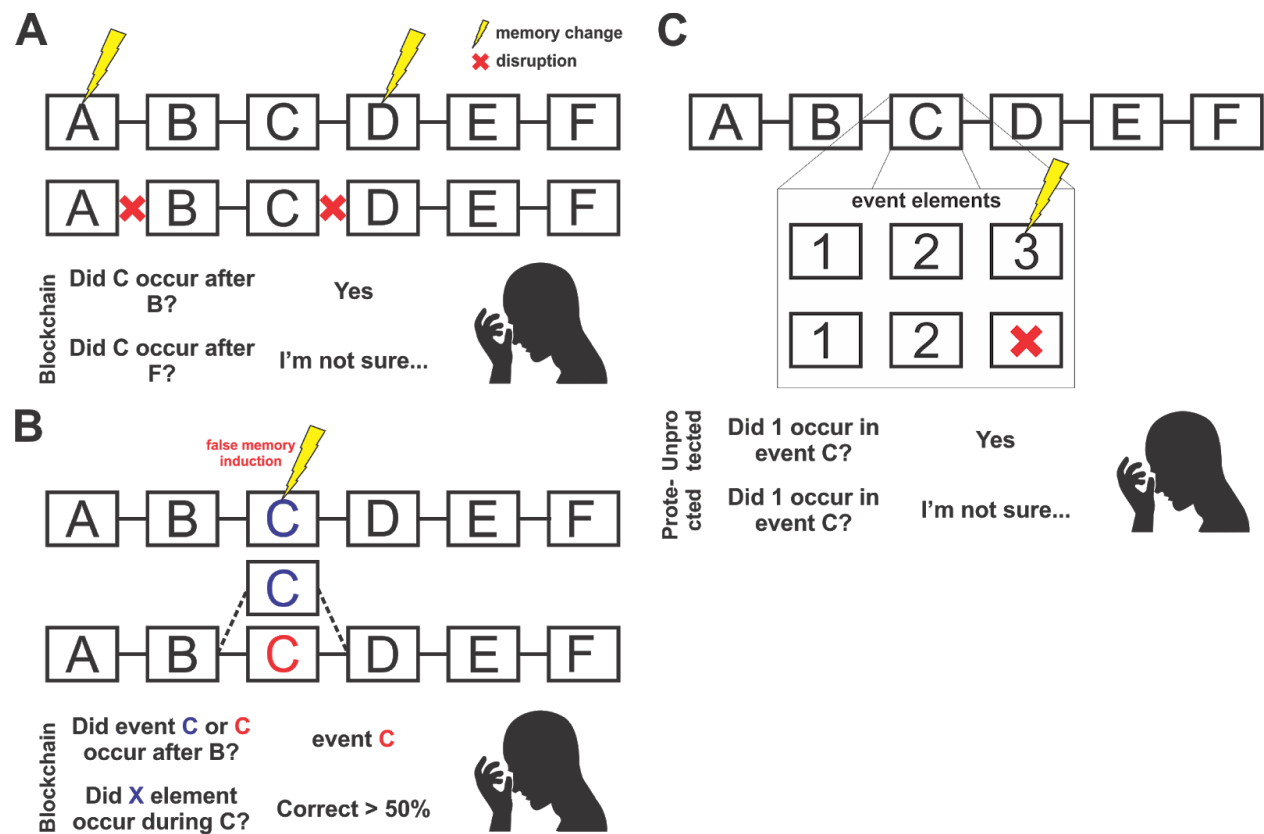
A

memory change
disruption

A B C D E F

A B C D E F

Blockchain

Did C occur after B?  Yes

Did C occur after F?  I'm not sure...

B

false memory induction

A B C D E F

C

A B C D E F

Blockchain

Did event C or C occur after B?  event C

Did X element occur during C?  Correct > 50%

C

A B C D E F

event elements

1 2 3

1 2

Unprotected

Did 1 occur in event C?  Yes

Protected

Did 1 occur in event C?  I'm not sure...